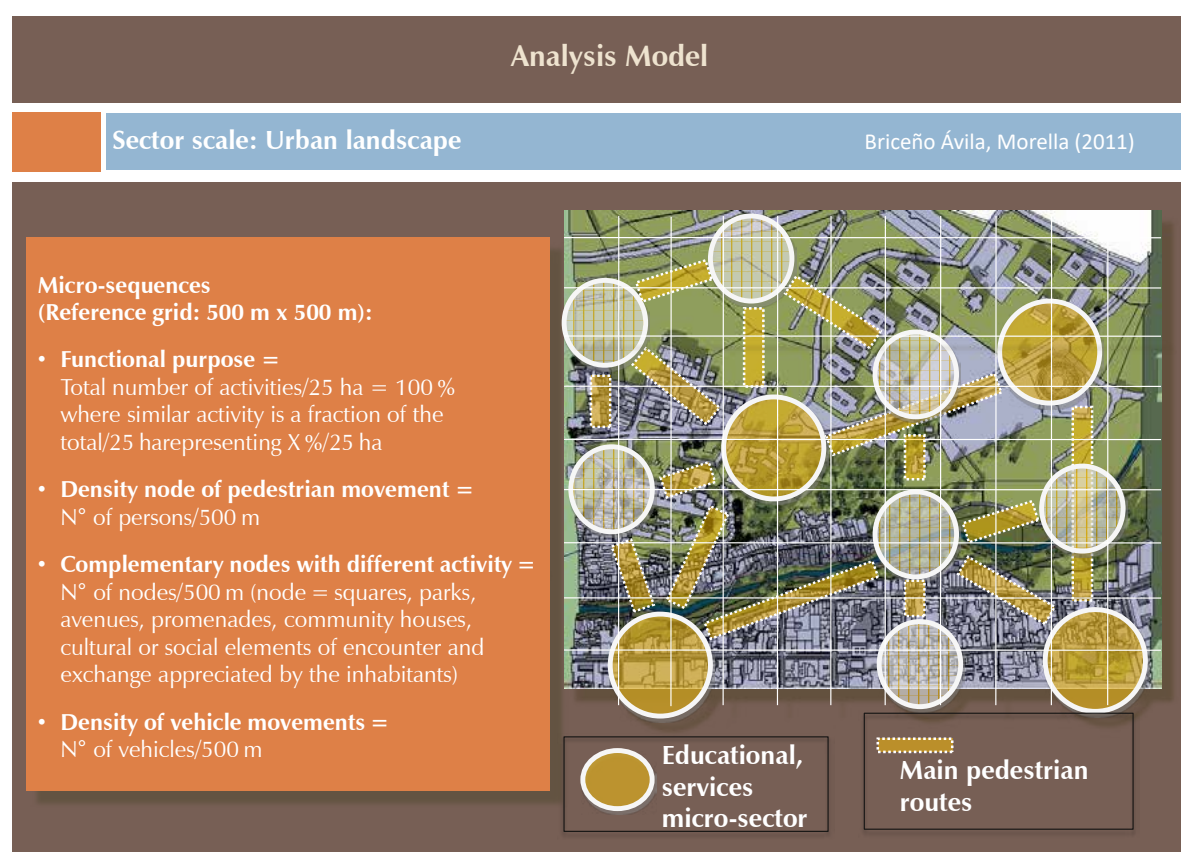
Analysis Model

Sector scale: Urban landscape

Briceño Ávila, Morella (2011)

Micro-sequences
(Reference grid: 500 m x 500 m):

• Functional purpose =
Total number of activities/25 ha = 100 % where similar activity is a fraction of the total/25 harepresenting X %/25 ha

• Density node of pedestrian movement =
N° of persons/500 m

• Complementary nodes with different activity =
N° of nodes/500 m (node = squares, parks, avenues, promenades, community houses, cultural or social elements of encounter and exchange appreciated by the inhabitants)

• Density of vehicle movements =
N° of vehicles/500 m

Educational, services micro-sector

Main pedestrian routes